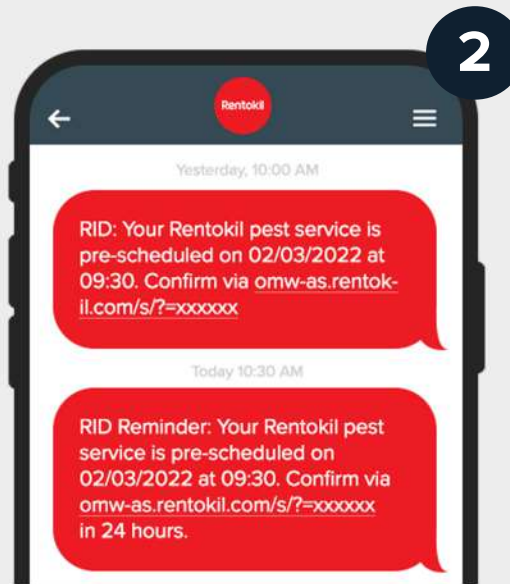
2

Rentokil

Yesterday, 10:00 AM

RID: Your Rentokil pest service is pre-scheduled on 02/03/2022 at 09:30. Confirm via omw-as.rentokil.com/s/?=xxxxxx

Today 10:30 AM

RID Reminder: Your Rentokil pest service is pre-scheduled on 02/03/2022 at 09:30. Confirm via omw-as.rentokil.com/s/?=xxxxxx in 24 hours.